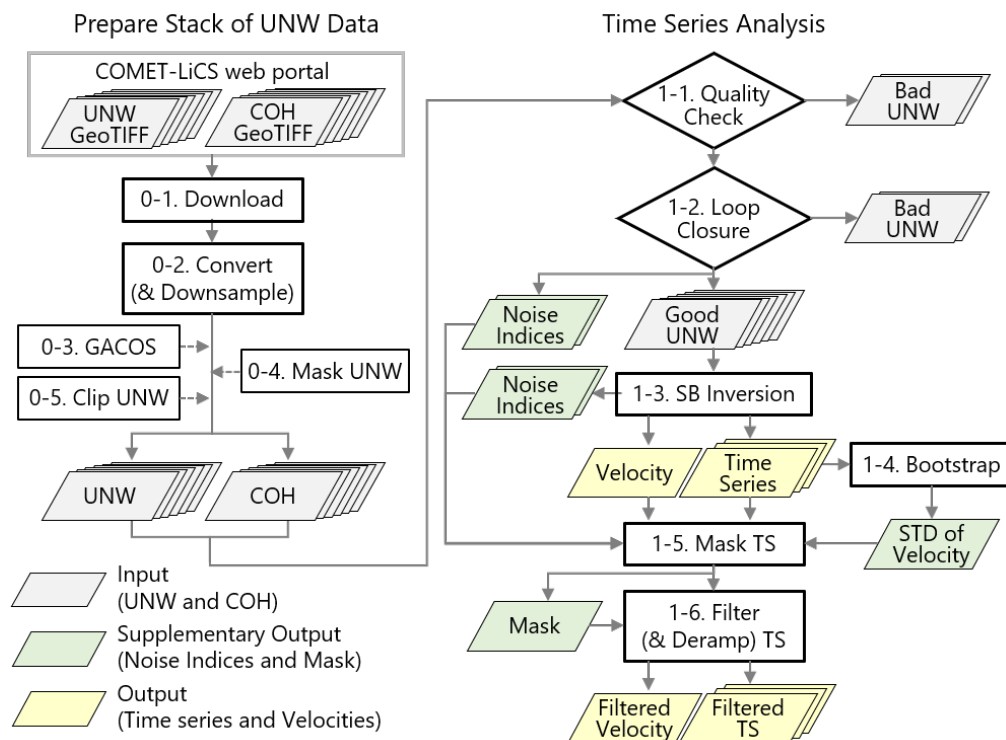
Prepare Stack of UNW Data

COMET-LiCS web portal

UNW GeoTIFF

COH GeoTIFF

0-1. Download

0-2. Convert (& Downsample)

0-3. GACOS

0-4. Mask UNW

0-5. Clip UNW

UNW

COH

Input (UNW and COH)

Supplementary Output (Noise Indices and Mask)

Output (Time series and Velocities)

Time Series Analysis

1-1. Quality Check

Bad UNW

1-2. Loop Closure

Bad UNW

Noise Indices

Good UNW

Noise Indices

1-3. SB Inversion

Velocity

Time Series

1-4. Bootstrap

1-5. Mask TS

STD of Velocity

Mask

1-6. Filter (& Deramp) TS

Filtered Velocity

Filtered TS